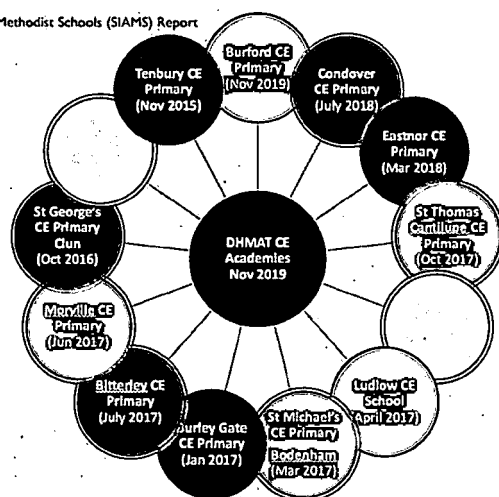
Methodist Schools (SIAMS) Report

Tenbury CE Primary (Nov 2015)

Burford CE Primary (Nov 2019)

Condover CE Primary (July 2018)

Eastnor CE Primary (Mar 2018)

St Thomas Cantilupe CE Primary (Oct 2017)

Ludlow CE School April 2017)

St Michael's CE Primary Bodenham (Mar 2017)

Burley Gate CE Primary (Jan 2017)

Bitterley CE Primary (July 2017)

Morville CE Primary (Jun 2017)

St George's CE Primary Clun (Oct 2016)

DHMAT CE Academies Nov 2019